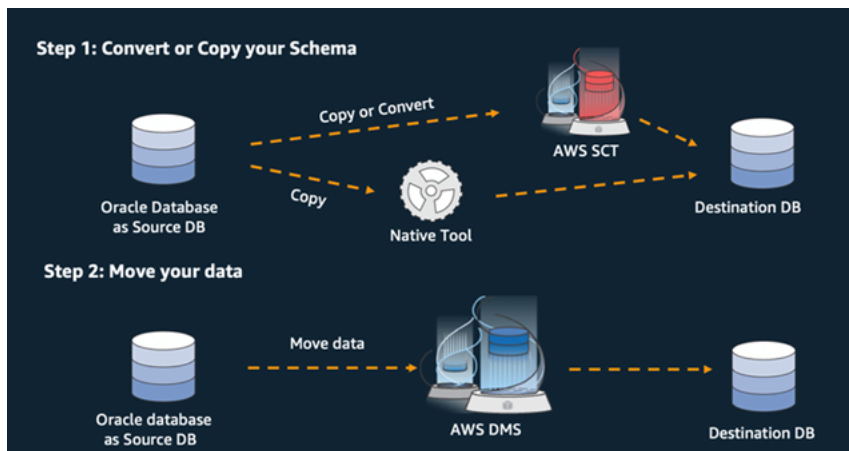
Step 1: Convert or Copy your Schema

Copy or Convert

AWS SCT

Oracle Database as Source DB

Copy

Native Tool

Destination DB

Step 2: Move your data

Move data

Oracle database as Source DB

AWS DMS

Destination DB